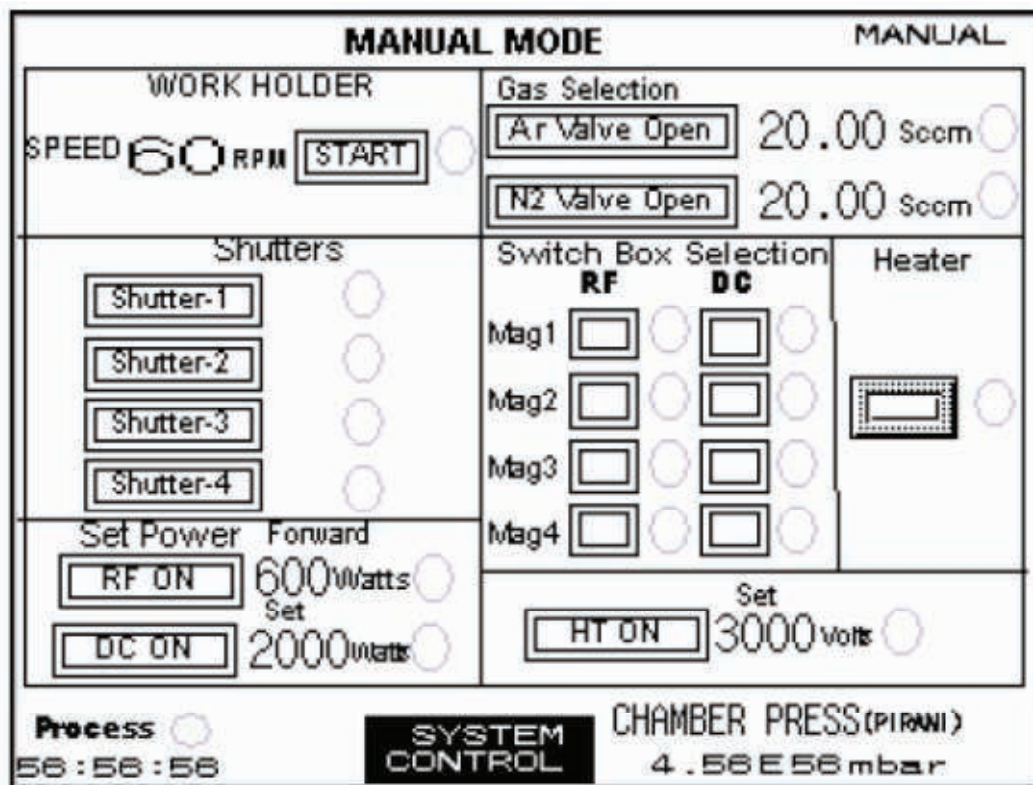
MANUAL MODE

MANUAL

WORK HOLDER

SPEED 60 RPM START

Gas Selection

Ar Valve Open 20.00 Sccm

N2 Valve Open 20.00 Sccm

Shutters

Shutter-1

Shutter-2

Shutter-3

Shutter-4

Switch Box Selection

RF DC

Mag1

Mag2

Mag3

Mag4

Heater

Set Power Forward

RF ON 600 Watts

Set

DC ON 2000 Watts

Set

HT ON 3000 Volts

Process

56 : 56 : 56

SYSTEM CONTROL

CHAMBER PRESS (PIRANI)

4.56E56 mbar